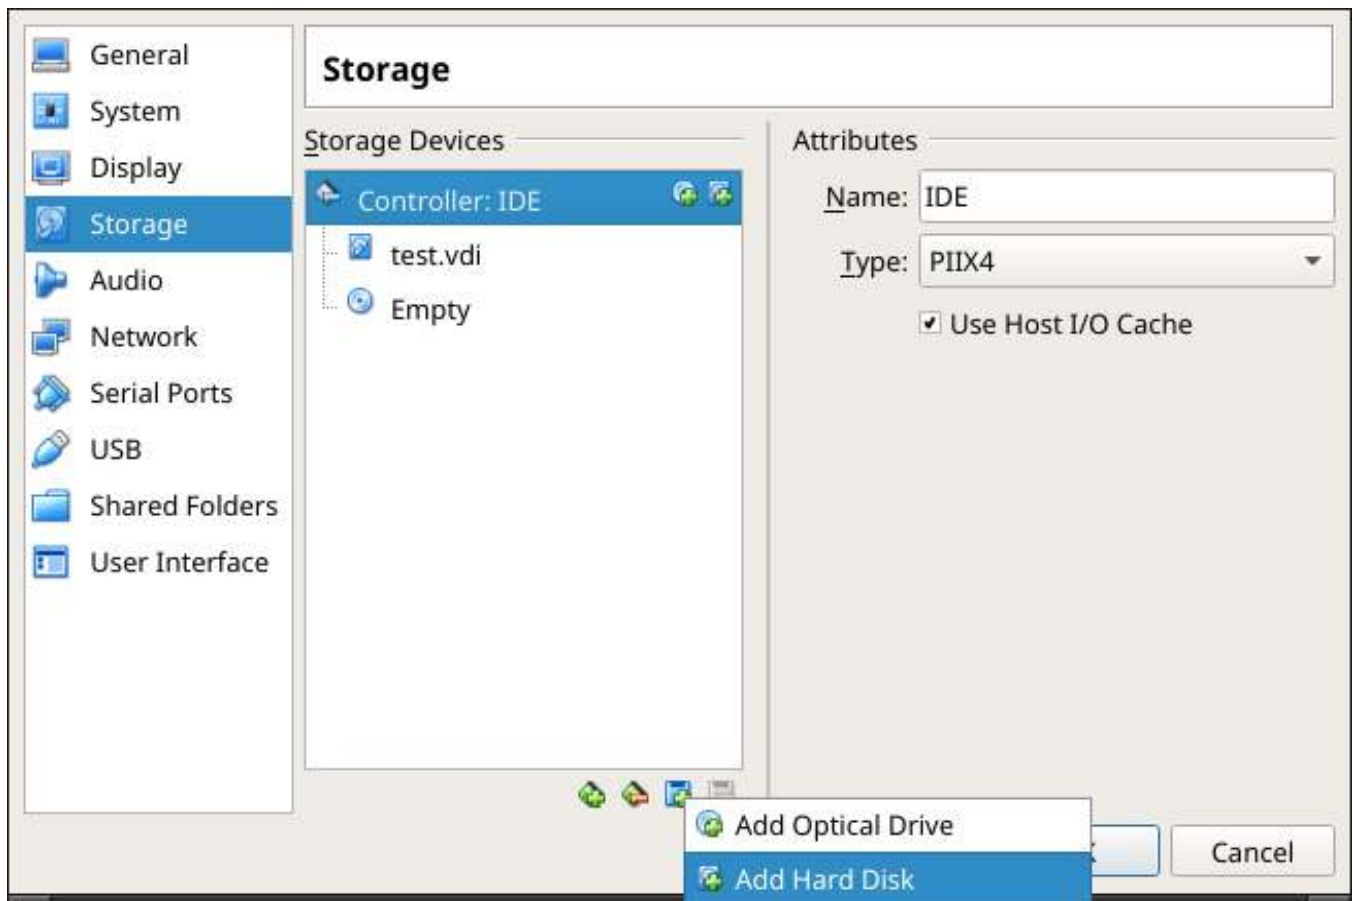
General
System
Display
Storage
Audio
Network
Serial Ports
USB
Shared Folders
User Interface

Storage

Storage Devices

Controller: IDE
test.vdi
Empty

Attributes

Name: IDE
Type: PIIX4
Use Host I/O Cache

Add Optical Drive
Add Hard Disk

Cancel